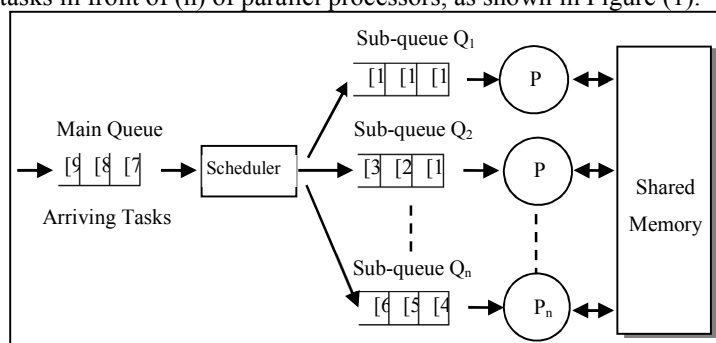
tasks in front of (n) of parallel processors, as shown in Figure (1).

Sub-queue $Q_1$

[1 [1 [1

P

Main Queue

Sub-queue $Q_2$

[9 [8 [7

Scheduler

[3 [2 [1

P

Shared Memory

Arriving Tasks

Sub-queue $Q_n$

[6 [5 [4

$P_n$